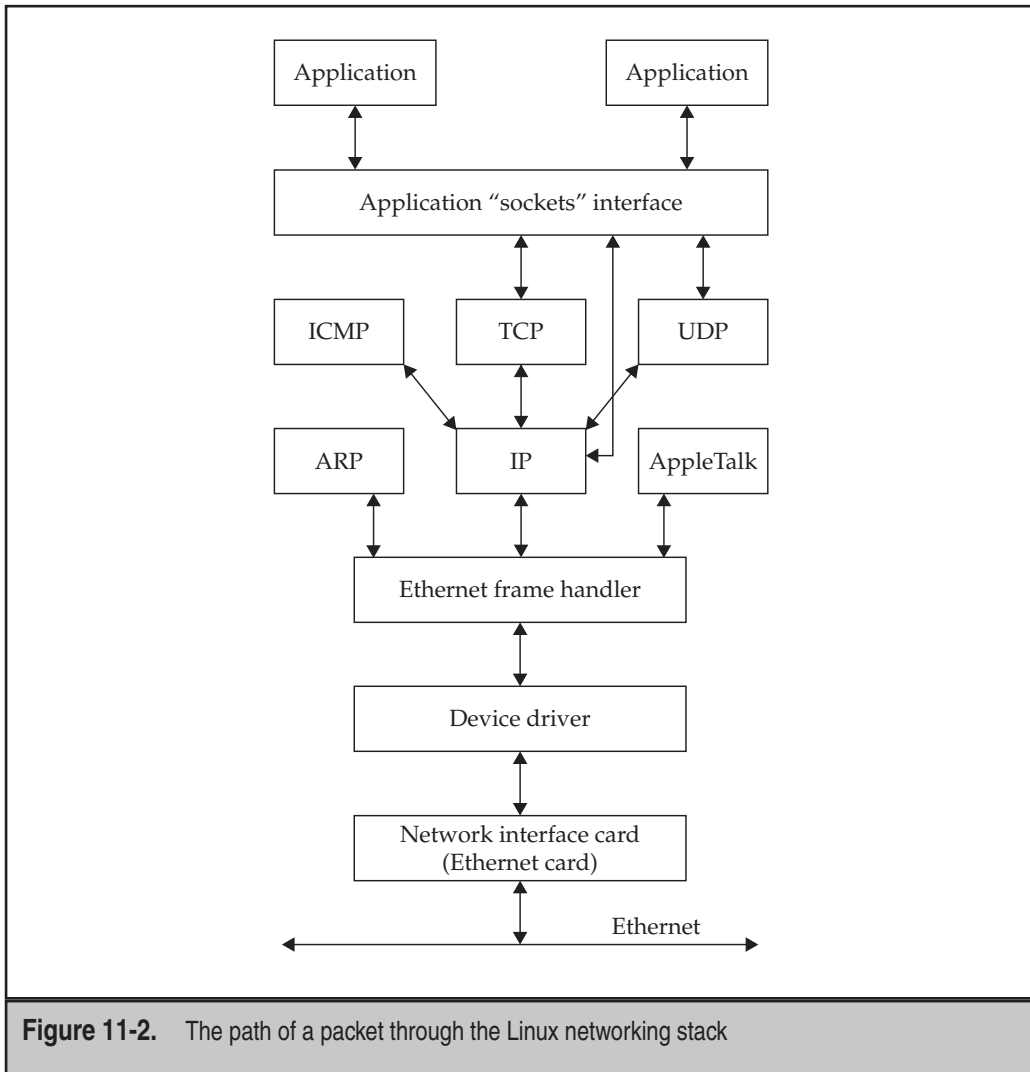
Application

Application

Application “sockets” interface

ICMP

TCP

UDP

ARP

IP

AppleTalk

Ethernet frame handler

Device driver

Network interface card (Ethernet card)

Ethernet

**Figure 11-2.** The path of a packet through the Linux networking stack